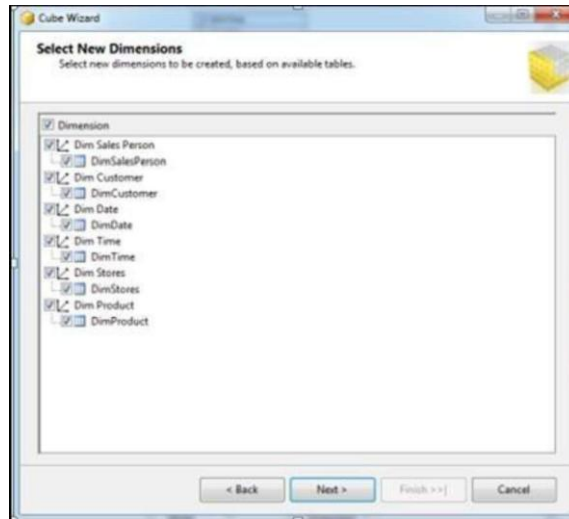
Cube Wizard

Select New Dimensions
Select new dimensions to be created, based on available tables.

Dimension
Dim Sales Person
DimSalesPerson
Dim Customer
DimCustomer
Dim Date
DimDate
Dim Time
DimTime
Dim Stores
DimStores
Dim Product
DimProduct

< Back
Next >
Finish >>|
Cancel